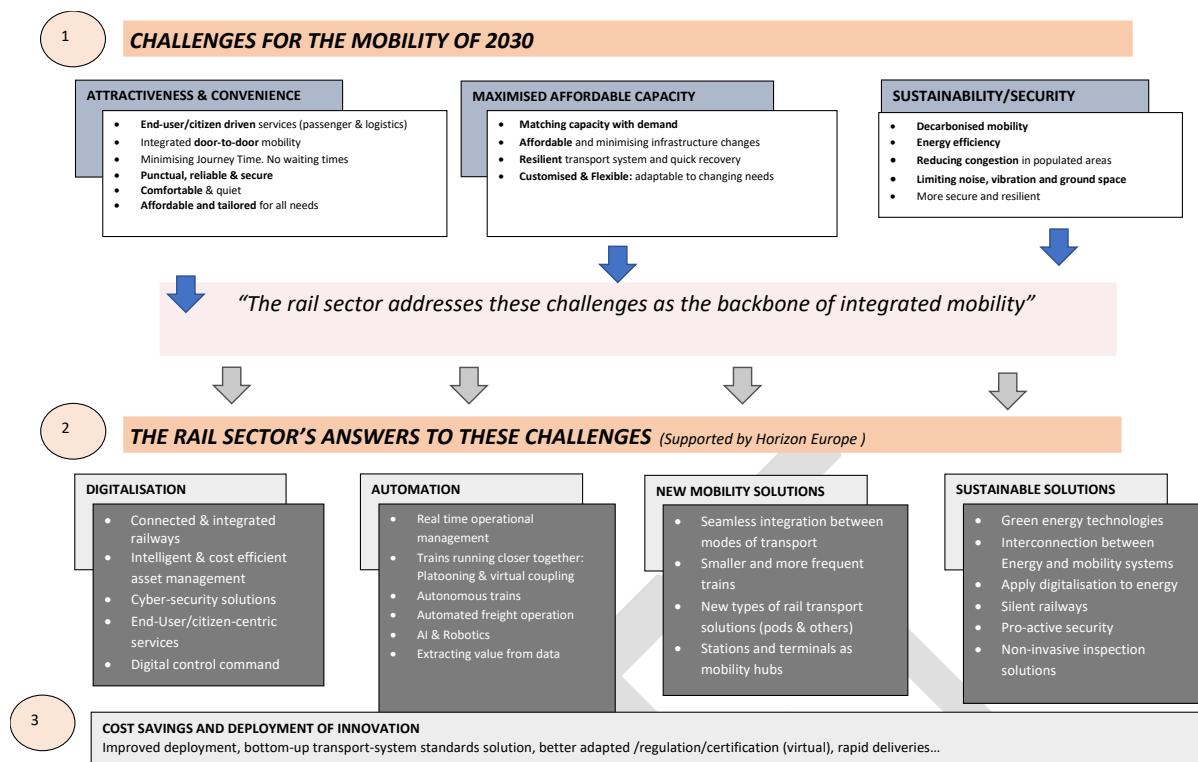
1

CHALLENGES FOR THE MOBILITY OF 2030

ATTRACTIVENESS & CONVENIENCE

- End-user/citizen driven services (passenger & logistics)
- Integrated door-to-door mobility
- Minimising Journey Time. No waiting times
- Punctual, reliable & secure
- Comfortable & quiet
- Affordable and tailored for all needs

MAXIMISED AFFORDABLE CAPACITY

- Matching capacity with demand
- Affordable and minimising infrastructure changes
- Resilient transport system and quick recovery
- Customised & Flexible: adaptable to changing needs

SUSTAINABILITY/SECURITY

- Decarbonised mobility
- Energy efficiency
- Reducing congestion in populated areas
- Limiting noise, vibration and ground space
- More secure and resilient

"The rail sector addresses these challenges as the backbone of integrated mobility"

2

THE RAIL SECTOR'S ANSWERS TO THESE CHALLENGES (Supported by Horizon Europe )

DIGITALISATION

- Connected & integrated railways
- Intelligent & cost efficient asset management
- Cyber-security solutions
- End-User/citizen-centric services
- Digital control command

AUTOMATION

- Real time operational management
- Trains running closer together: Platooning & virtual coupling
- Autonomous trains
- Automated freight operation
- AI & Robotics
- Extracting value from data

NEW MOBILITY SOLUTIONS

- Seamless integration between modes of transport
- Smaller and more frequent trains
- New types of rail transport solutions (pods & others)
- Stations and terminals as mobility hubs

SUSTAINABLE SOLUTIONS

- Green energy technologies
- Interconnection between Energy and mobility systems
- Apply digitalisation to energy
- Silent railways
- Pro-active security
- Non-invasive inspection solutions

3

COST SAVINGS AND DEPLOYMENT OF INNOVATION
Improved deployment, bottom-up transport-system standards solution, better adapted /regulation/certification (virtual), rapid deliveries…